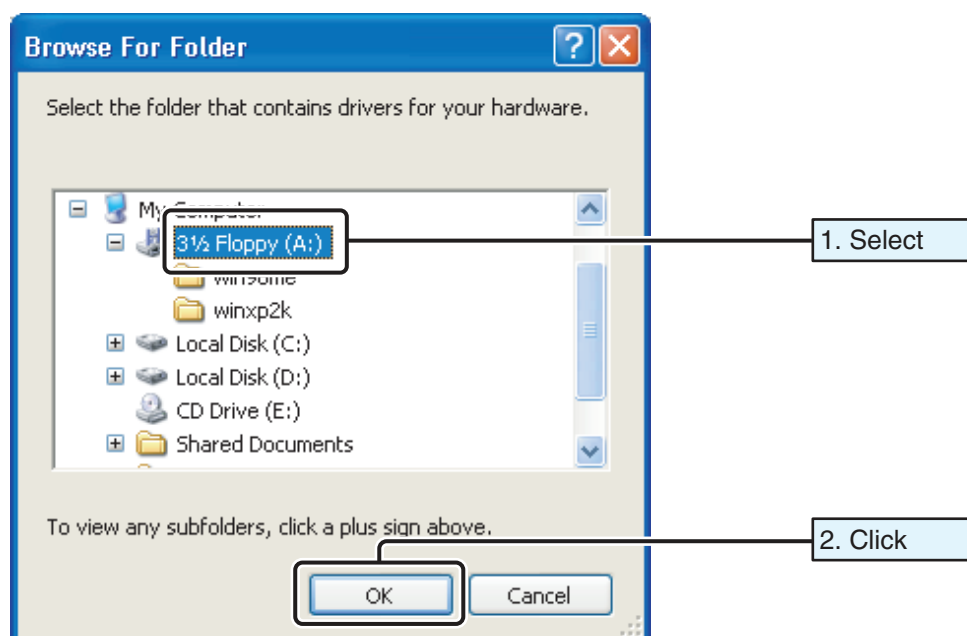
Browse For Folder

Select the folder that contains drivers for your hardware.

My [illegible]
3½ Floppy (A:)
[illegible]
winxp2k
Local Disk (C:)
Local Disk (D:)
CD Drive (E:)
Shared Documents

To view any subfolders, click a plus sign above.

OK
Cancel

1. Select

2. Click